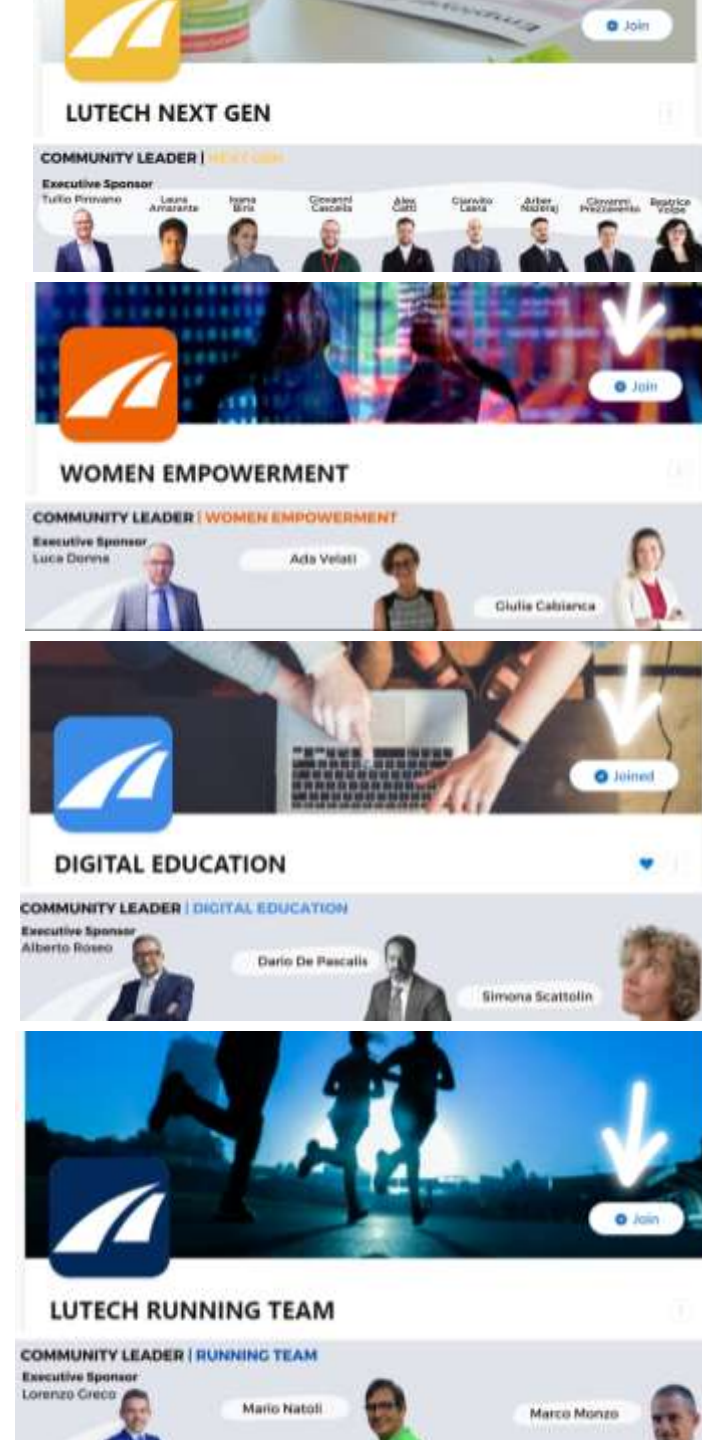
Join

LUTECH NEXT GEN

COMMUNITY LEADER | NEXT GEN

Executive Sponsor
Tullio Pirovano

Laura Amarante

Ivana Biria

Giovanni Cascella

Alex Gatti

Gianvito Laera

Arber Nazeraj

Giovanni Prezzavento

Beatrice Volpe

Join

WOMEN EMPOWERMENT

COMMUNITY LEADER | WOMEN EMPOWERMENT

Executive Sponsor
Luca Donna

Ada Velati

Giulia Cabianca

Joined

DIGITAL EDUCATION

COMMUNITY LEADER | DIGITAL EDUCATION

Executive Sponsor
Alberto Roseo

Dario De Pascalis

Simona Scattolin

Join

LUTECH RUNNING TEAM

COMMUNITY LEADER | RUNNING TEAM

Executive Sponsor
Lorenzo Greco

Mario Natoli

Marco Monzo